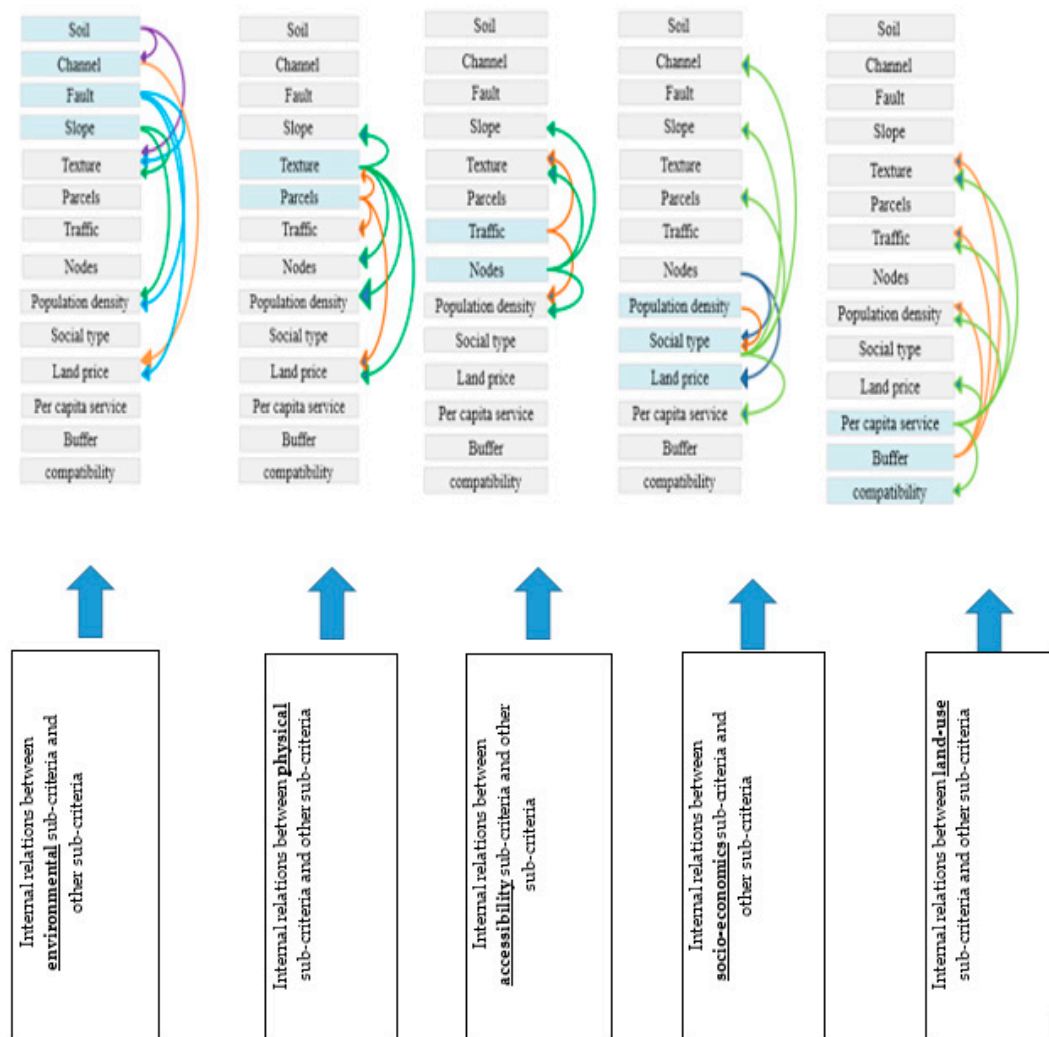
Soil
Channel
Fault
Slope
Texture
Parcels
Traffic
Nodes
Population density
Social type
Land price
Per capita service
Buffer
compatibility

Soil
Channel
Fault
Slope
Texture
Parcels
Traffic
Nodes
Population density
Social type
Land price
Per capita service
Buffer
compatibility

Soil
Channel
Fault
Slope
Texture
Parcels
Traffic
Nodes
Population density
Social type
Land price
Per capita service
Buffer
compatibility

Soil
Channel
Fault
Slope
Texture
Parcels
Traffic
Nodes
Population density
Social type
Land price
Per capita service
Buffer
compatibility

Soil
Channel
Fault
Slope
Texture
Parcels
Traffic
Nodes
Population density
Social type
Land price
Per capita service
Buffer
compatibility

Internal relations between **environmental** sub-criteria and other sub-criteria

Internal relations between **physical** sub-criteria and other sub-criteria

Internal relations between **accessibility** sub-criteria and other sub-criteria

Internal relations between **socio-economics** sub-criteria and other sub-criteria

Internal relations between **land-use** sub-criteria and other sub-criteria